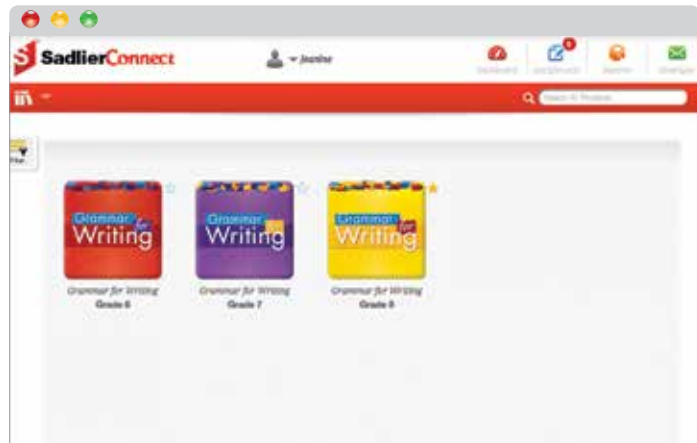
SadlierConnect

Janine

Dashboard Assignments Reports Messages

Search All Products

Filter

Grammar for Writing

Grammar for Writing

Grammar for Writing

Grammar for Writing
Grade 6

Grammar for Writing
Grade 7

Grammar for Writing
Grade 8